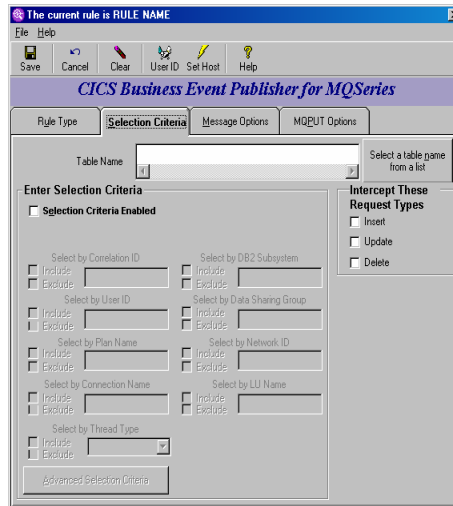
The current rule is RULE NAME

File Help

Save Cancel Clear User ID Set Host Help

CICS Business Event Publisher for MQSeries

Rule Type | Selection Criteria | Message Options | MQPUT Options

Table Name

Select a table name from a list

Enter Selection Criteria

Selection Criteria Enabled

Select by Correlation ID
Include
Exclude

Select by DB2 Subsystem
Include
Exclude

Select by User ID
Include
Exclude

Select by Data Sharing Group
Include
Exclude

Select by Plan Name
Include
Exclude

Select by Network ID
Include
Exclude

Select by Connection Name
Include
Exclude

Select by LU Name
Include
Exclude

Select by Thread Type
Include
Exclude

Advanced Selection Criteria

Intercept These Request Types

Insert

Update

Delete